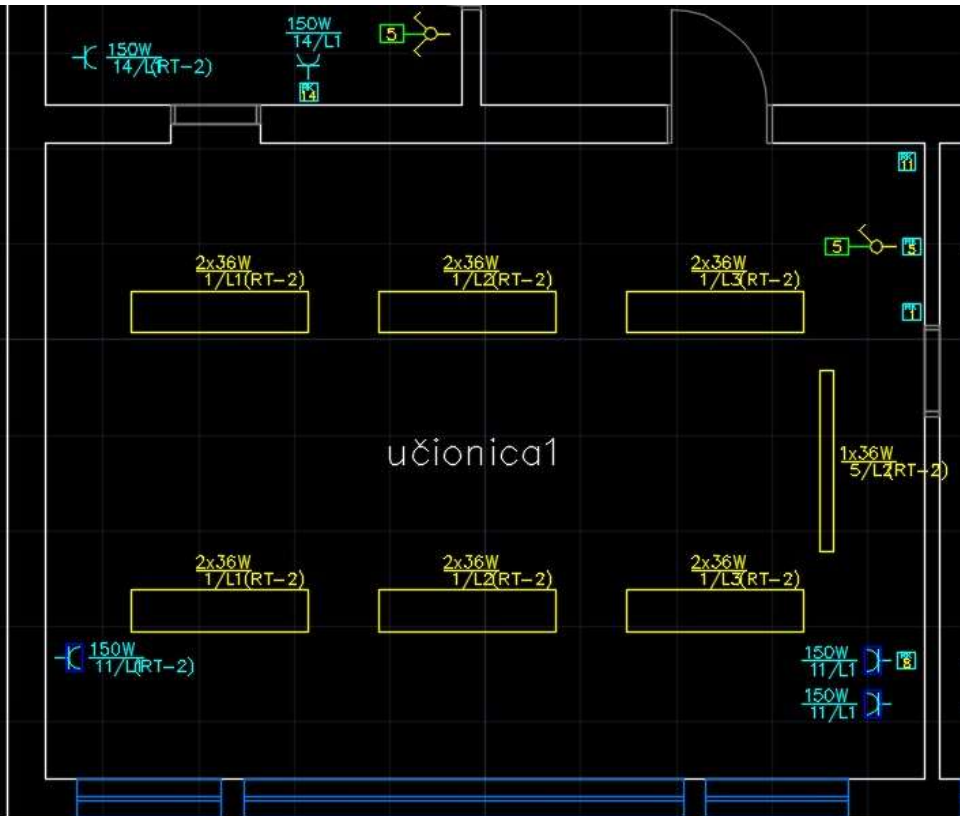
$\frac{150W}{14/L1}$(RT-2)

$\frac{150W}{14/L1}$

14

5

11

2x36W 1/L1(RT-2)

2x36W 1/L2(RT-2)

2x36W 1/L3(RT-2)

5

5

11

učionica1

1x36W 5/L2(RT-2)

2x36W 1/L1(RT-2)

2x36W 1/L2(RT-2)

2x36W 1/L3(RT-2)

$\frac{150W}{11/L1}$(RT-2)

$\frac{150W}{11/L1}$

8

$\frac{150W}{11/L1}$